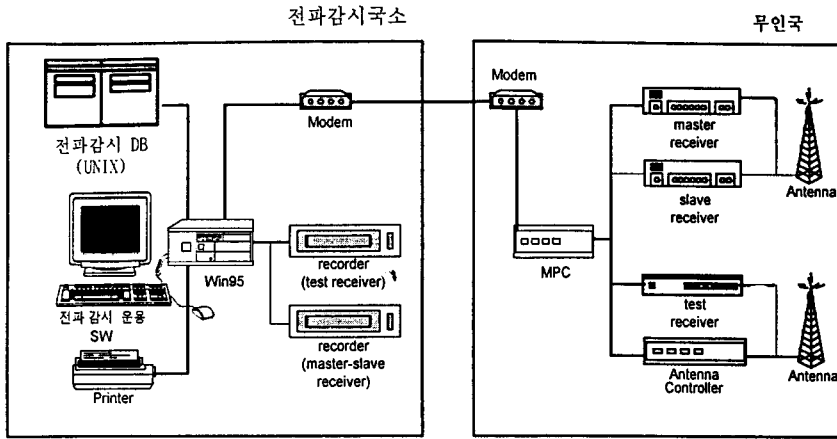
전파감시국소

무인국

전파감시 DB
(UNIX)

Modem

Modem

master
receiver

slave
receiver

Antenna

Win95

recorder
(test receiver)

MPC

전파감시 운용
SW

recorder
(master-slave
receiver)

test
receiver

Antenna
Controller

Antenna

Printer